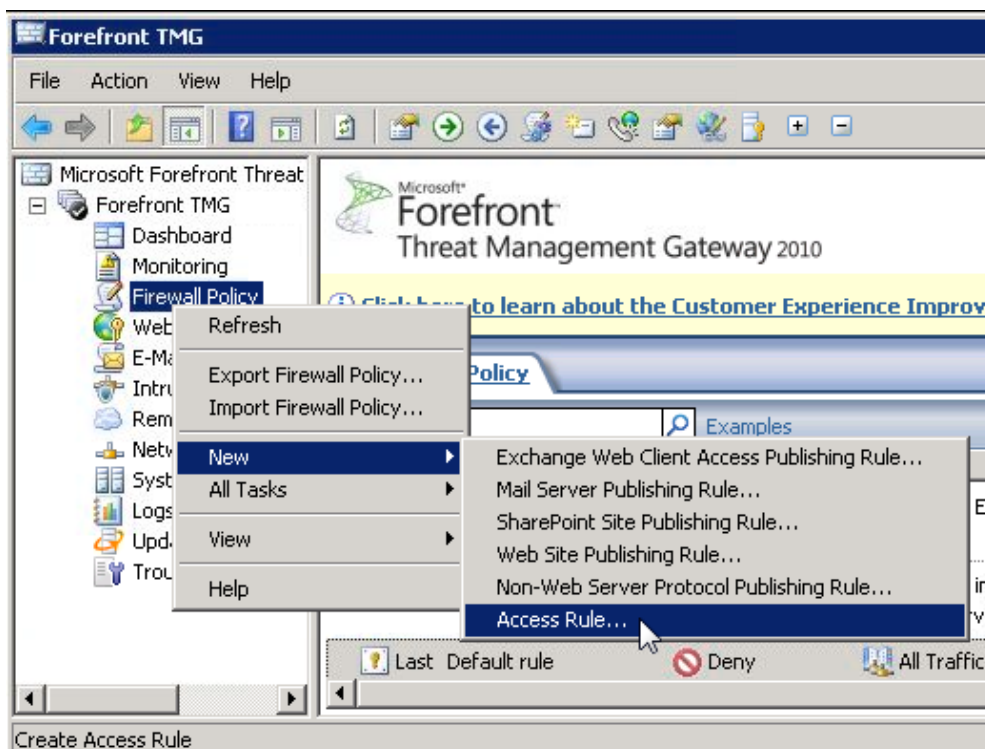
Forefront TMG

File Action View Help

Microsoft Forefront Threat
Forefront TMG
Dashboard
Monitoring
Firewall Policy
Web
E-Ma
Intru
Rem
Netw
Syst
Logs
Upd
Trou

Microsoft
Forefront
Threat Management Gateway 2010

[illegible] to learn about the Customer Experience Improv

Policy

Examples

Refresh

Export Firewall Policy...
Import Firewall Policy...

New
All Tasks

View

Help

Exchange Web Client Access Publishing Rule...
Mail Server Publishing Rule...
SharePoint Site Publishing Rule...
Web Site Publishing Rule...
Non-Web Server Protocol Publishing Rule...
Access Rule...

E
ir
rv

Last Default rule Deny All Traffic

Create Access Rule